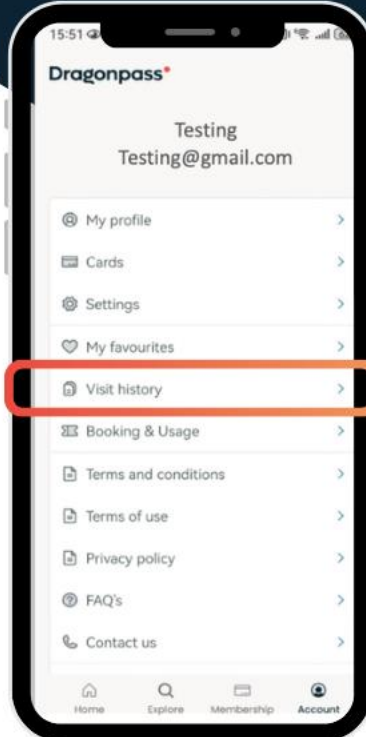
15:51

Dragonpass

Testing
Testing@gmail.com

My profile
Cards
Settings
My favourites
Visit history
Booking & Usage
Terms and conditions
Terms of use
Privacy policy
FAQ's
Contact us

Home
Explore
Membership
Account